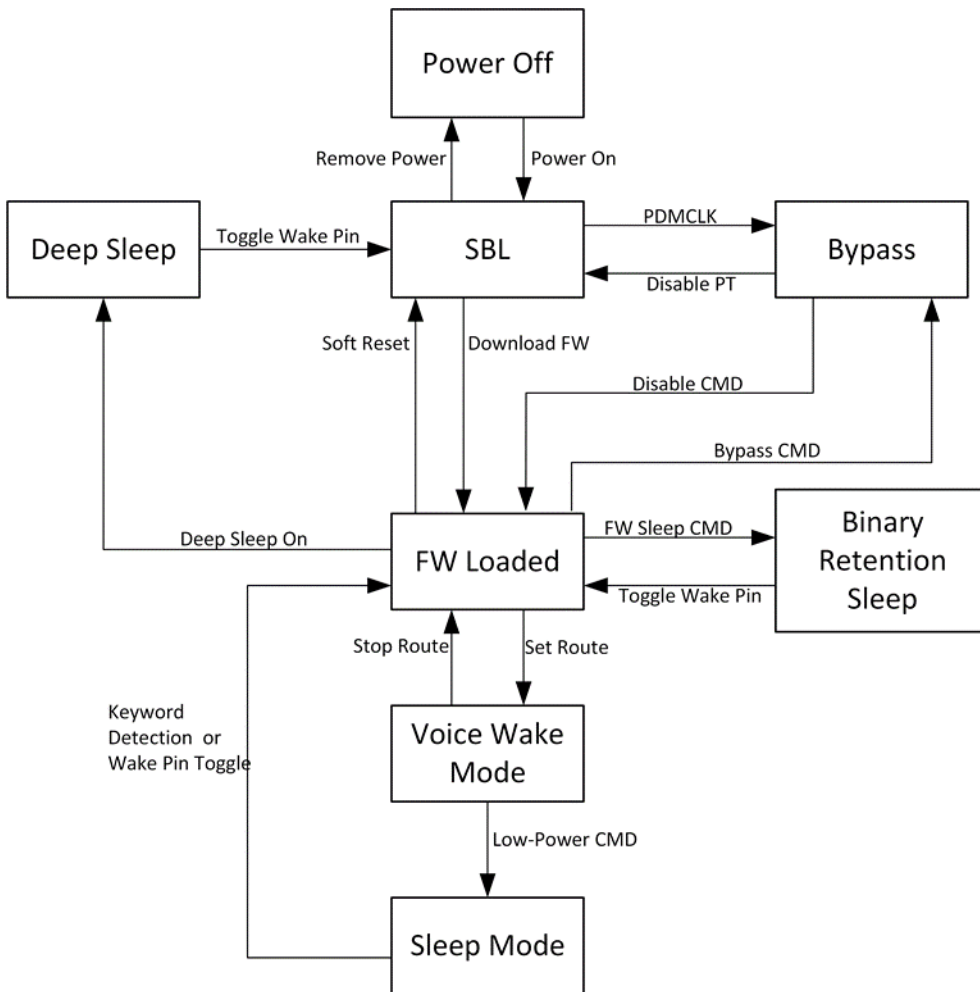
Power Off

Remove Power

Power On

Deep Sleep

Toggle Wake Pin

SBL

PDMCLK

Disable PT

Bypass

Soft Reset

Download FW

Disable CMD

Bypass CMD

Deep Sleep On

FW Loaded

FW Sleep CMD

Toggle Wake Pin

Binary Retention Sleep

Stop Route

Set Route

Keyword Detection or Wake Pin Toggle

Voice Wake Mode

Low-Power CMD

Sleep Mode